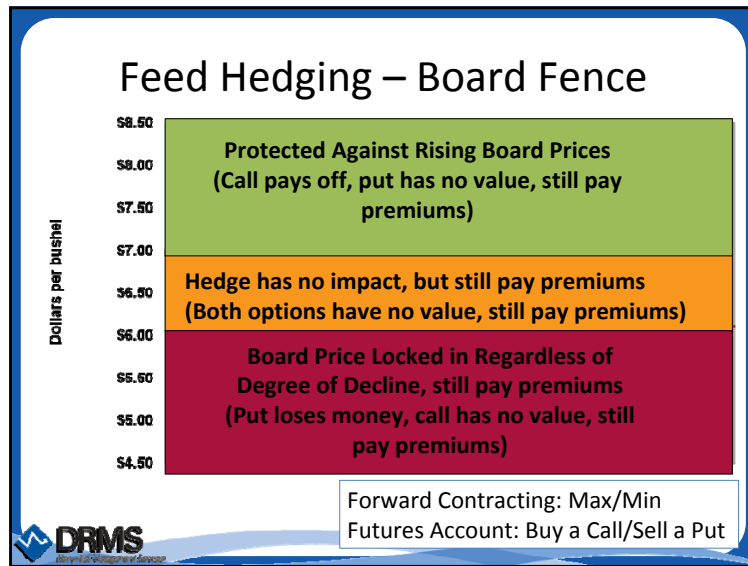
Feed Hedging – Board Fence

Dollars per bushel

$8.50
$8.00
$7.50
$7.00
$6.50
$6.00
$5.50
$5.00
$4.50

Protected Against Rising Board Prices (Call pays off, put has no value, still pay premiums)

Hedge has no impact, but still pay premiums (Both options have no value, still pay premiums)

Board Price Locked in Regardless of Degree of Decline, still pay premiums (Put loses money, call has no value, still pay premiums)

Forward Contracting: Max/Min
Futures Account: Buy a Call/Sell a Put

DRMS
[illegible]